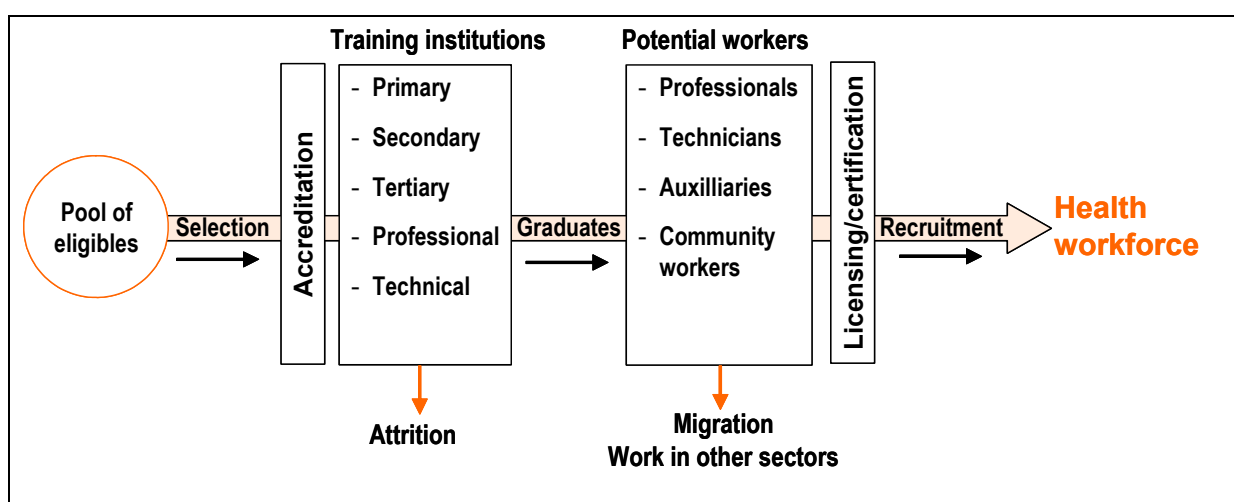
Pool of eligibles

Selection

Accreditation

Training institutions

- Primary
- Secondary
- Tertiary
- Professional
- Technical

Attrition

Graduates

Potential workers

- Professionals
- Technicians
- Auxilliaries
- Community workers

Migration
Work in other sectors

Licensing/certification

Recruitment

Health workforce